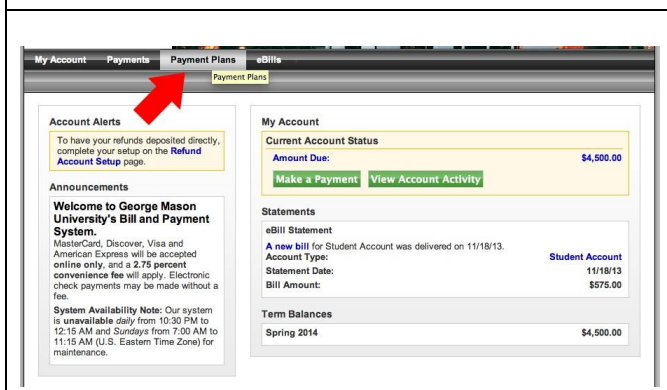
My Account Payments Payment Plans eBills

Payment Plans

Account Alerts

To have your refunds deposited directly, complete your setup on the Refund Account Setup page.

Announcements

Welcome to George Mason University's Bill and Payment System.

MasterCard, Discover, Visa and American Express will be accepted online only, and a 2.75 percent convenience fee will apply. Electronic check payments may be made without a fee.

System Availability Note: Our system is unavailable daily from 10:30 PM to 12:15 AM and Sundays from 7:00 AM to 11:15 AM (U.S. Eastern Time Zone) for maintenance.

My Account

Current Account Status

Amount Due: $4,500.00

Make a Payment View Account Activity

Statements

eBill Statement

A new bill for Student Account was delivered on 11/18/13.

| | |
|---|---|
| Account Type: | Student Account |
| Statement Date: | 11/18/13 |
| Bill Amount: | $575.00 |

Term Balances

Spring 2014 $4,500.00